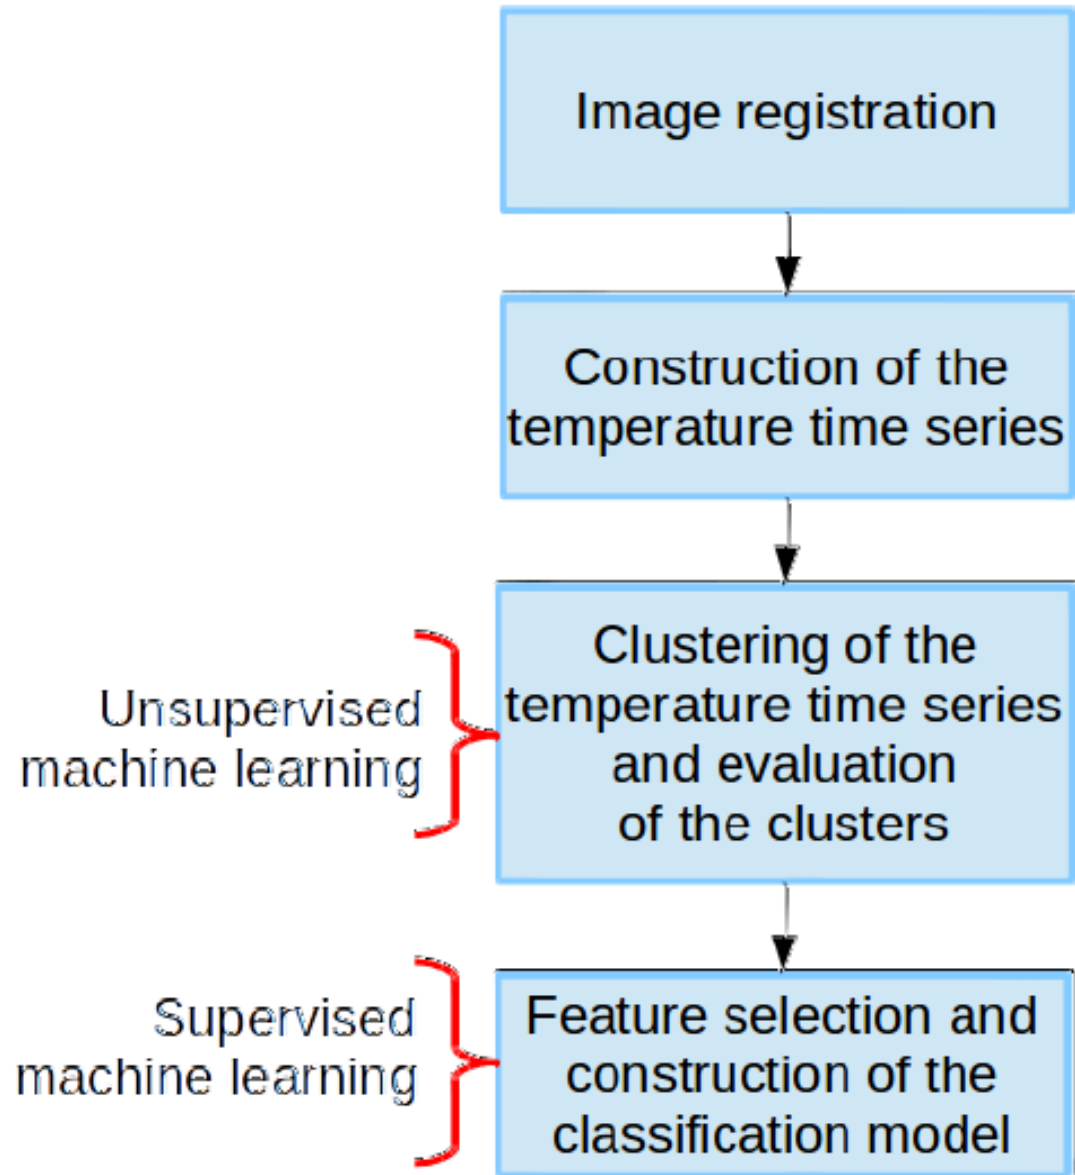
Image registration

Construction of the temperature time series

Unsupervised machine learning

Clustering of the temperature time series and evaluation of the clusters

Supervised machine learning

Feature selection and construction of the classification model